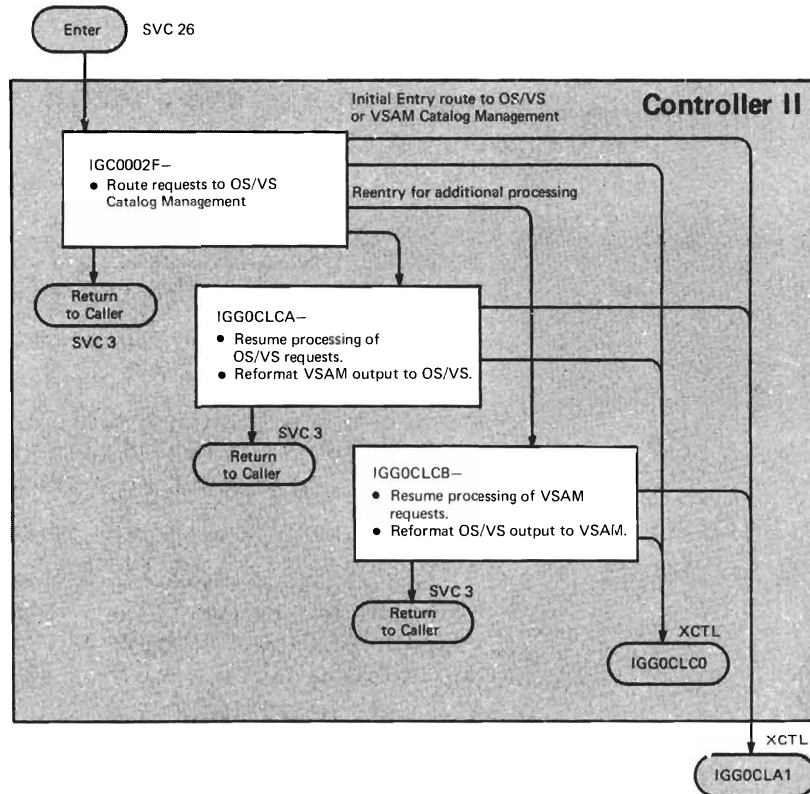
Enter

SVC 26

Initial Entry route to OS/VS or VSAM Catalog Management

Controller II

IGC0002F–
• Route requests to OS/VS Catalog Management

Reentry for additional processing

Return to Caller

SVC 3

IGG0CLCA–
• Resume processing of OS/VS requests.
• Reformat VSAM output to OS/VS.

SVC 3

Return to Caller

IGG0CLCB–
• Resume processing of VSAM requests.
• Reformat OS/VS output to VSAM.

SVC 3

Return to Caller

XCTL

IGG0CLC0

XCTL

IGG0CLA1